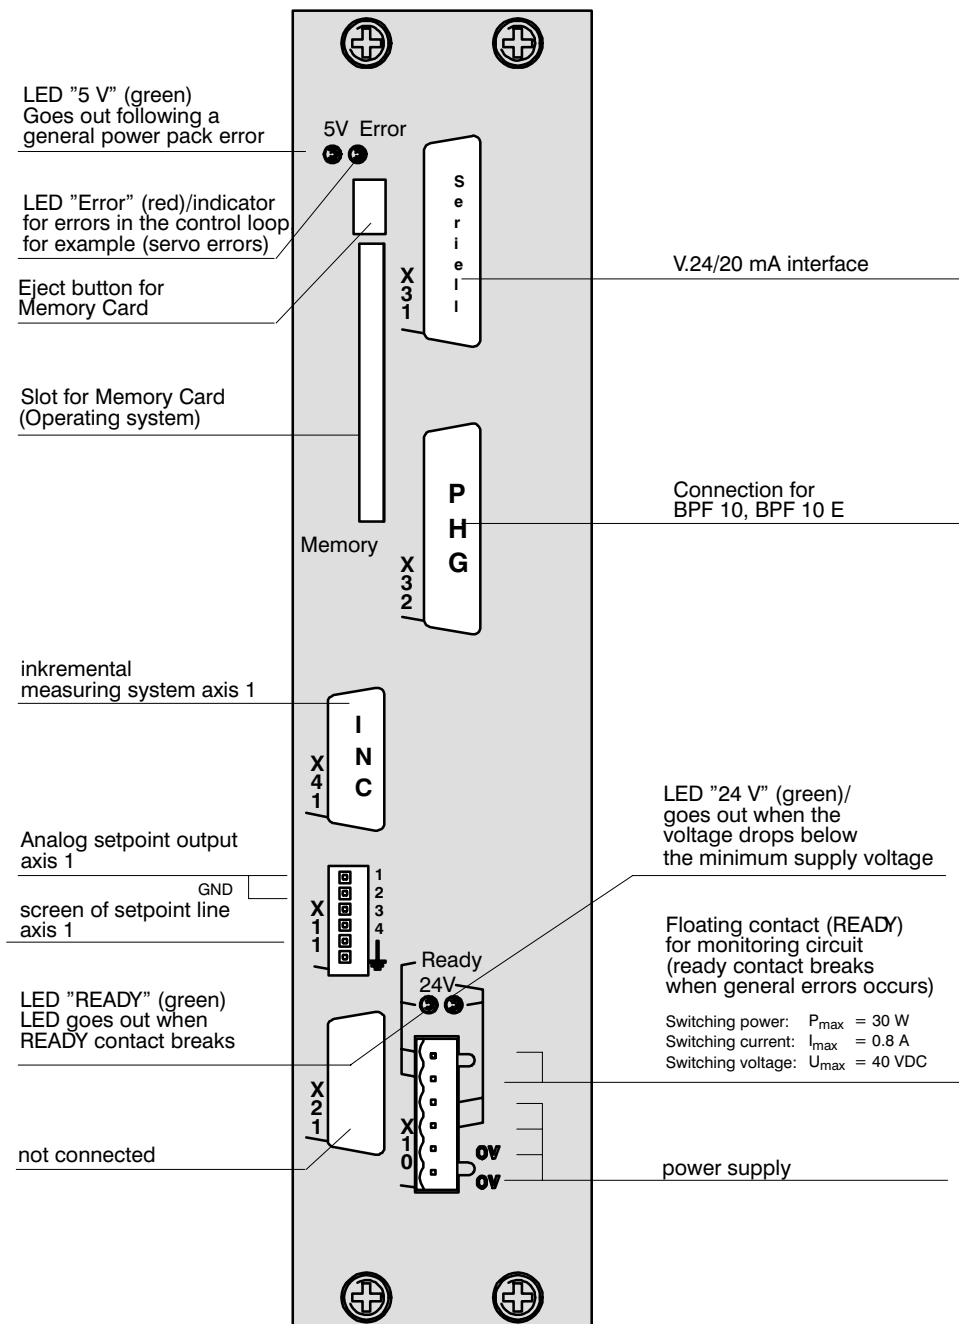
LED ”5 V” (green)
Goes out following a general power pack error

5V Error

LED ”Error” (red)/indicator for errors in the control loop for example (servo errors)

Eject button for Memory Card

S
e
r
i
e
l
l

X
3
1

V.24/20 mA interface

Slot for Memory Card (Operating system)

P
H
G

Connection for BPF 10, BPF 10 E

Memory

X
3
2

inkremental measuring system axis 1

I
N
C

X
4
1

LED ”24 V” (green)/ goes out when the voltage drops below the minimum supply voltage

Analog setpoint output axis 1

GND

1
2
3
4

screen of setpoint line axis 1

X
1
1

Floating contact (READY) for monitoring circuit (ready contact breaks when general errors occurs)

Ready
24V

LED ”READY” (green)
LED goes out when READY contact breaks

Switching power: $P_{max}$ = 30 W
Switching current: $I_{max}$ = 0.8 A
Switching voltage: $U_{max}$ = 40 VDC

X
2
1

X
1
0

0V
0V

not connected

power supply